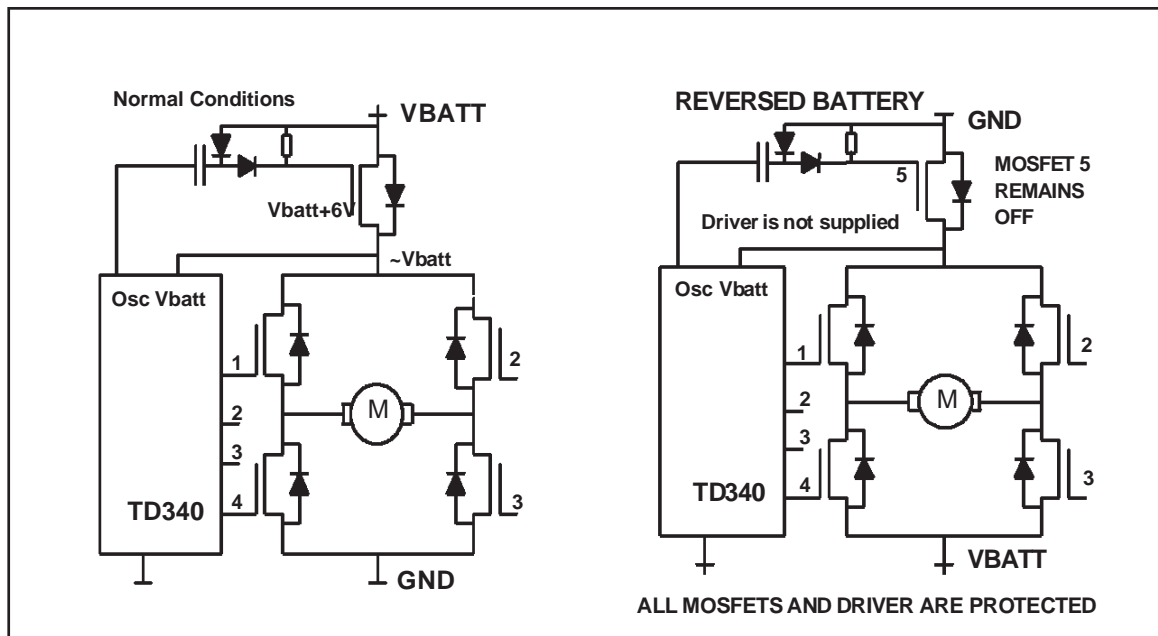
Normal Conditions
VBATT
Vbatt+6V
~Vbatt
Osc Vbatt
1
2
3
4
TD340
M
2
3
GND

REVERSED BATTERY
GND
5
MOSFET 5 REMAINS OFF
Driver is not supplied
Osc Vbatt
1
2
3
4
TD340
M
2
3
VBATT
ALL MOSFETS AND DRIVER ARE PROTECTED